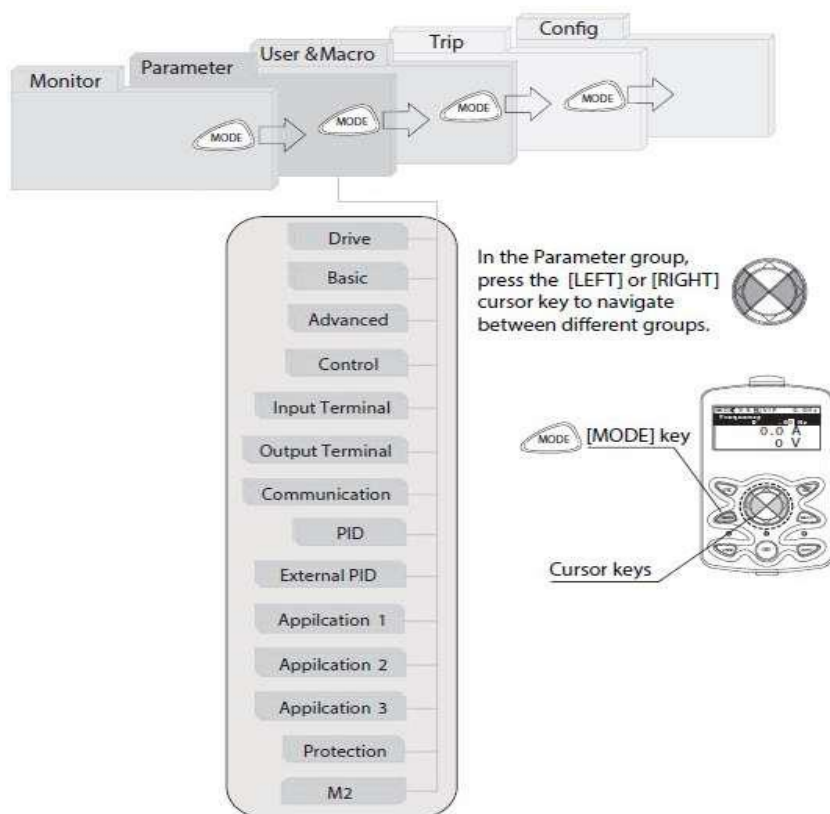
Monitor

Parameter

User &Macro

Trip

Config

MODE

MODE

MODE

MODE

Drive

Basic

Advanced

Control

Input Terminal

Output Terminal

Communication

PID

External PID

Appilcation 1

Appilcation 2

Appilcation 3

Protection

M2

In the Parameter group, press the [LEFT] or [RIGHT] cursor key to navigate between different groups.

Frequency

0.0 A

0 V

MODE [MODE] key

Cursor keys